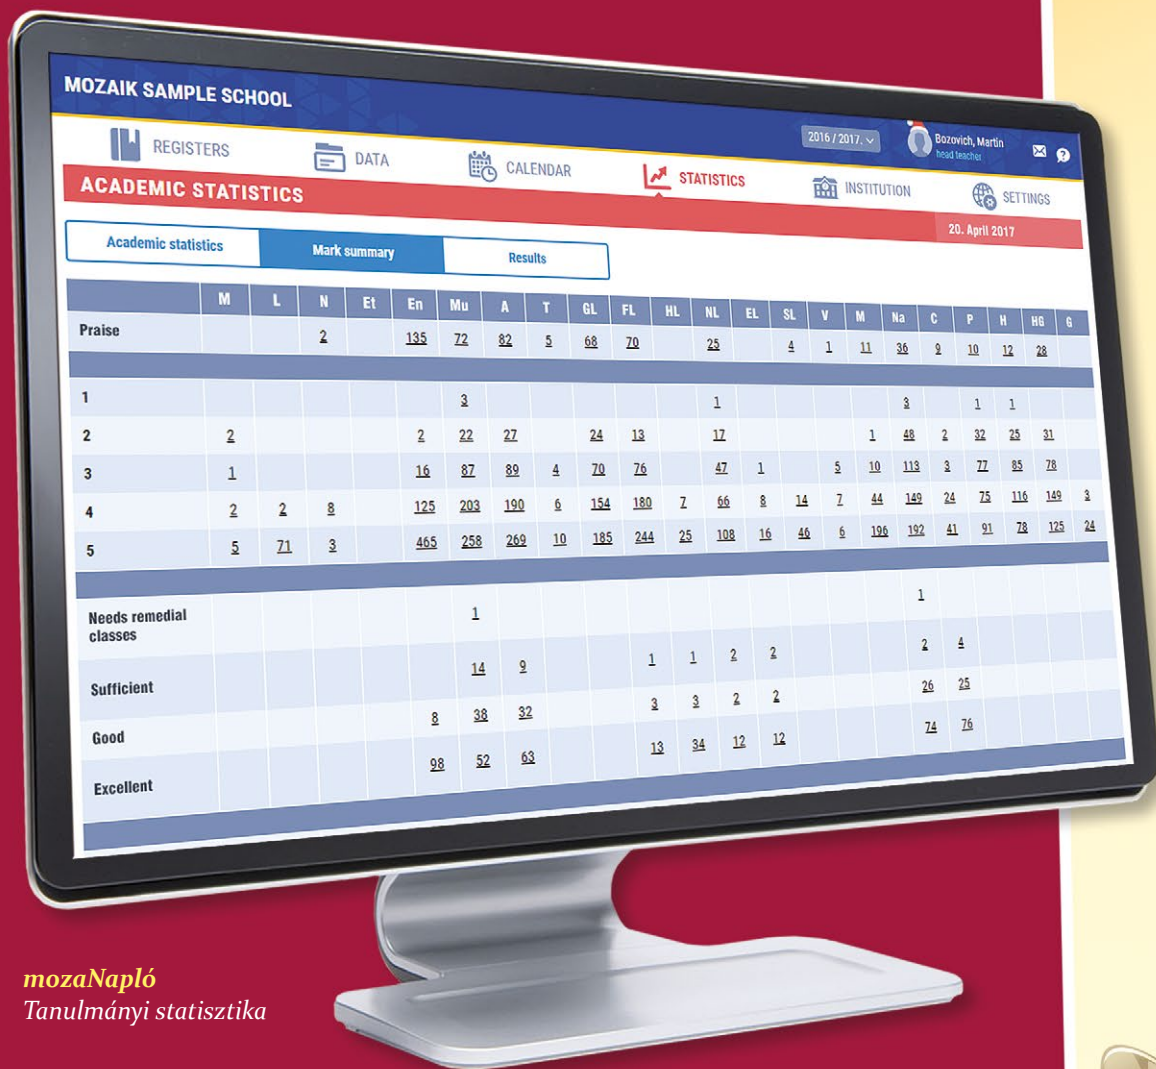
MOZAIK SAMPLE SCHOOL

2016 / 2017.

Bozovich, Martin
head teacher

REGISTERS DATA CALENDAR STATISTICS INSTITUTION SETTINGS

ACADEMIC STATISTICS

20. April 2017

Academic statistics | Mark summary | Results

| | M | L | N | Et | En | Mu | A | T | GL | FL | HL | NL | EL | SL | V | M | Na | C | P | H | HG | G |
|---|---|---|---|---|---|---|---|---|---|---|---|---|---|---|---|---|---|---|---|---|---|---|
| Praise | | | 2 | | 135 | 72 | 82 | 5 | 68 | 70 | | 25 | | 4 | 1 | 11 | 36 | 9 | 10 | 12 | 28 | |
| 1 | | | | | | 3 | | | | | | 1 | | | | | 3 | | 1 | 1 | | |
| 2 | 2 | | | | 2 | 22 | 27 | | 24 | 13 | | 17 | | | | 1 | 48 | 2 | 32 | 25 | 31 | |
| 3 | 1 | | | | 16 | 87 | 89 | 4 | 70 | 76 | | 47 | 1 | | 5 | 10 | 113 | 3 | 77 | 85 | 78 | |
| 4 | 2 | 2 | 8 | | 125 | 203 | 190 | 6 | 154 | 180 | 7 | 66 | 8 | 14 | 7 | 44 | 149 | 24 | 75 | 116 | 149 | 3 |
| 5 | 5 | 71 | 3 | | 465 | 258 | 269 | 10 | 185 | 244 | 25 | 108 | 16 | 46 | 6 | 196 | 192 | 41 | 91 | 78 | 125 | 24 |

| | | | | | | | | | | | | | | | |
|---|---|---|---|---|---|---|---|---|---|---|---|---|---|---|---|
| Needs remedial classes | | | | | 1 | | | | | | | | | 1 | |
| Sufficient | | | | | 14 | 9 | | | 1 | 1 | 2 | 2 | | 2 | 4 |
| Good | | | | 8 | 38 | 32 | | | 3 | 3 | 2 | 2 | | 26 | 25 |
| Excellent | | | | 98 | 52 | 63 | | | 13 | 34 | 12 | 12 | | 74 | 76 |

mozaNapló
Tanulmányi statisztika